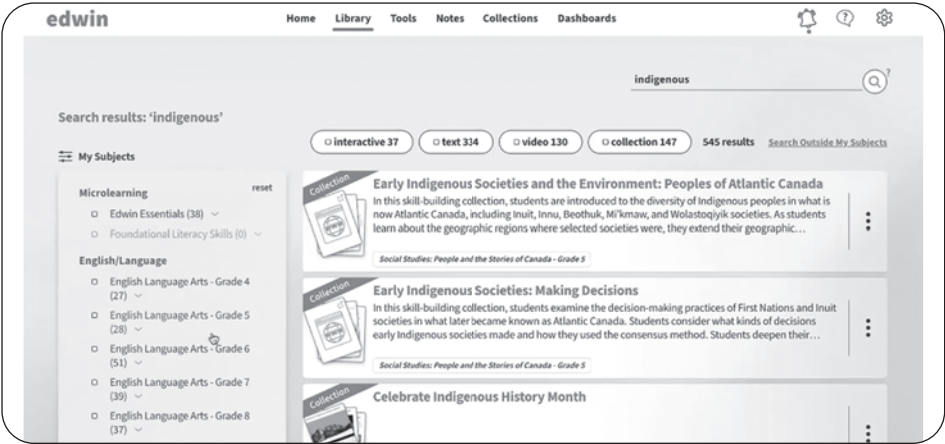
edwin

Home Library Tools Notes Collections Dashboards

indigenous

Search results: 'indigenous'

interactive 37 text 334 video 130 collection 147 545 results Search Outside My Subjects

My Subjects

Microlearning reset

Edwin Essentials (38)

Foundational Literacy Skills (0)

English/Language

English Language Arts - Grade 4 (27)

English Language Arts - Grade 5 (28)

English Language Arts - Grade 6 (51)

English Language Arts - Grade 7 (39)

English Language Arts - Grade 8 (37)

Collection

Early Indigenous Societies and the Environment: Peoples of Atlantic Canada

In this skill-building collection, students are introduced to the diversity of Indigenous peoples in what is now Atlantic Canada, including Inuit, Innu, Beothuk, Mi'kmaw, and Wolastoqiyik societies. As students learn about the geographic regions where selected societies were, they extend their geographic...

Social Studies: People and the Stories of Canada - Grade 5

Collection

Early Indigenous Societies: Making Decisions

In this skill-building collection, students examine the decision-making practices of First Nations and Inuit societies in what later became known as Atlantic Canada. Students consider what kinds of decisions early Indigenous societies made and how they used the consensus method. Students deepen their...

Social Studies: People and the Stories of Canada - Grade 5

Collection

Celebrate Indigenous History Month